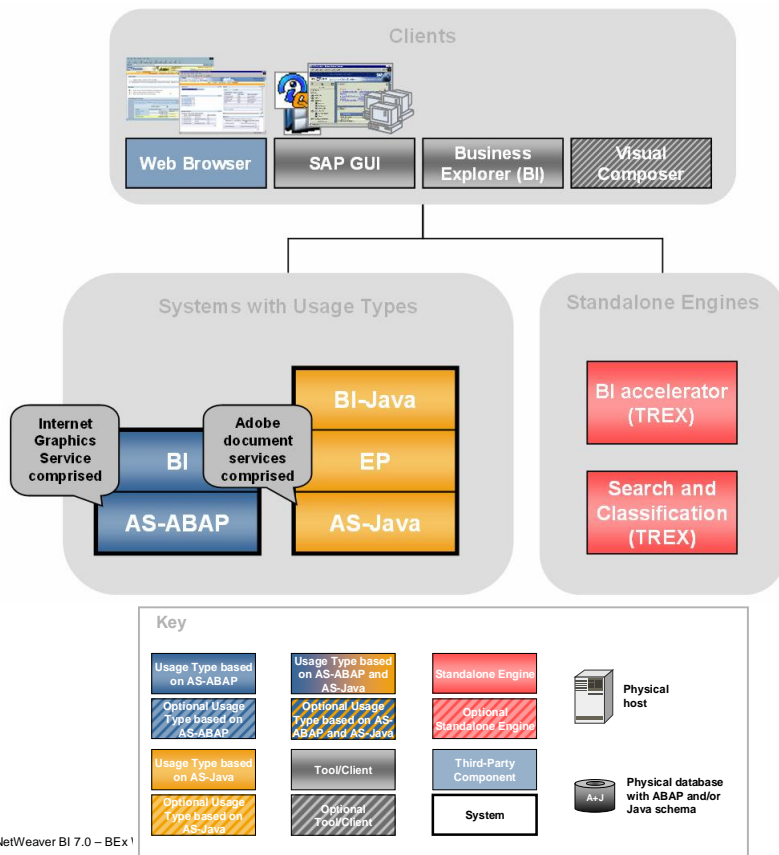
Clients

Web Browser

SAP GUI

Business Explorer (BI)

Visual Composer

Systems with Usage Types

Standalone Engines

Internet Graphics Service comprised

BI

AS-ABAP

Adobe document services comprised

BI-Java

EP

AS-Java

BI accelerator (TREX)

Search and Classification (TREX)

Key

Usage Type based on AS-ABAP

Usage Type based on AS-ABAP and AS-Java

Standalone Engine

Physical host

Optional Usage Type based on AS-ABAP

Optional Usage Type based on AS-ABAP and AS-Java

Optional Standalone Engine

Usage Type based on AS-Java

Tool/Client

Third-Party Component

A+J

Physical database with ABAP and/or Java schema

Optional Usage Type based on AS-Java

Optional Tool/Client

System

NetWeaver BI 7.0 – BEx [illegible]